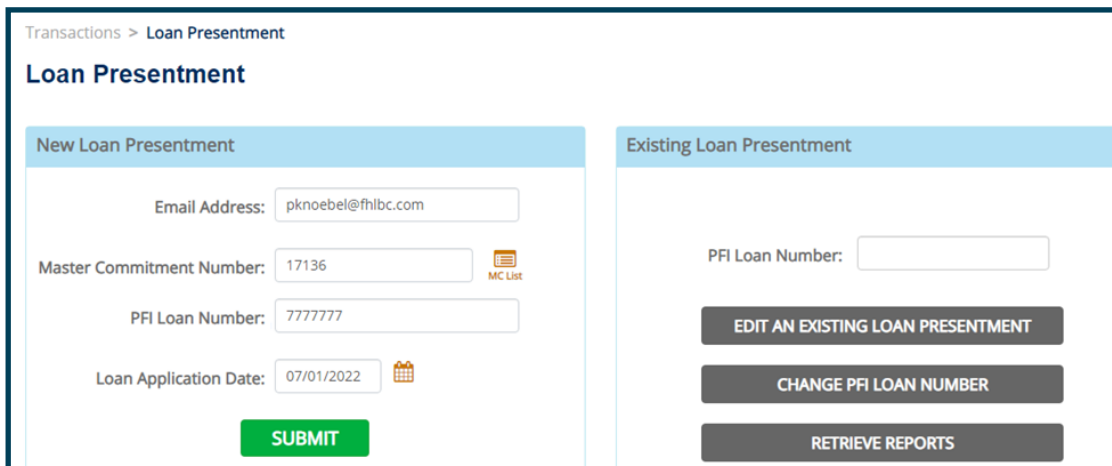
Transactions > Loan Presentment

Loan Presentment

New Loan Presentment

Email Address: pknoebel@fhlbc.com

Master Commitment Number: 17136

MC List

PFI Loan Number: 7777777

Loan Application Date: 07/01/2022

SUBMIT

Existing Loan Presentment

PFI Loan Number:

EDIT AN EXISTING LOAN PRESENTMENT

CHANGE PFI LOAN NUMBER

RETRIEVE REPORTS